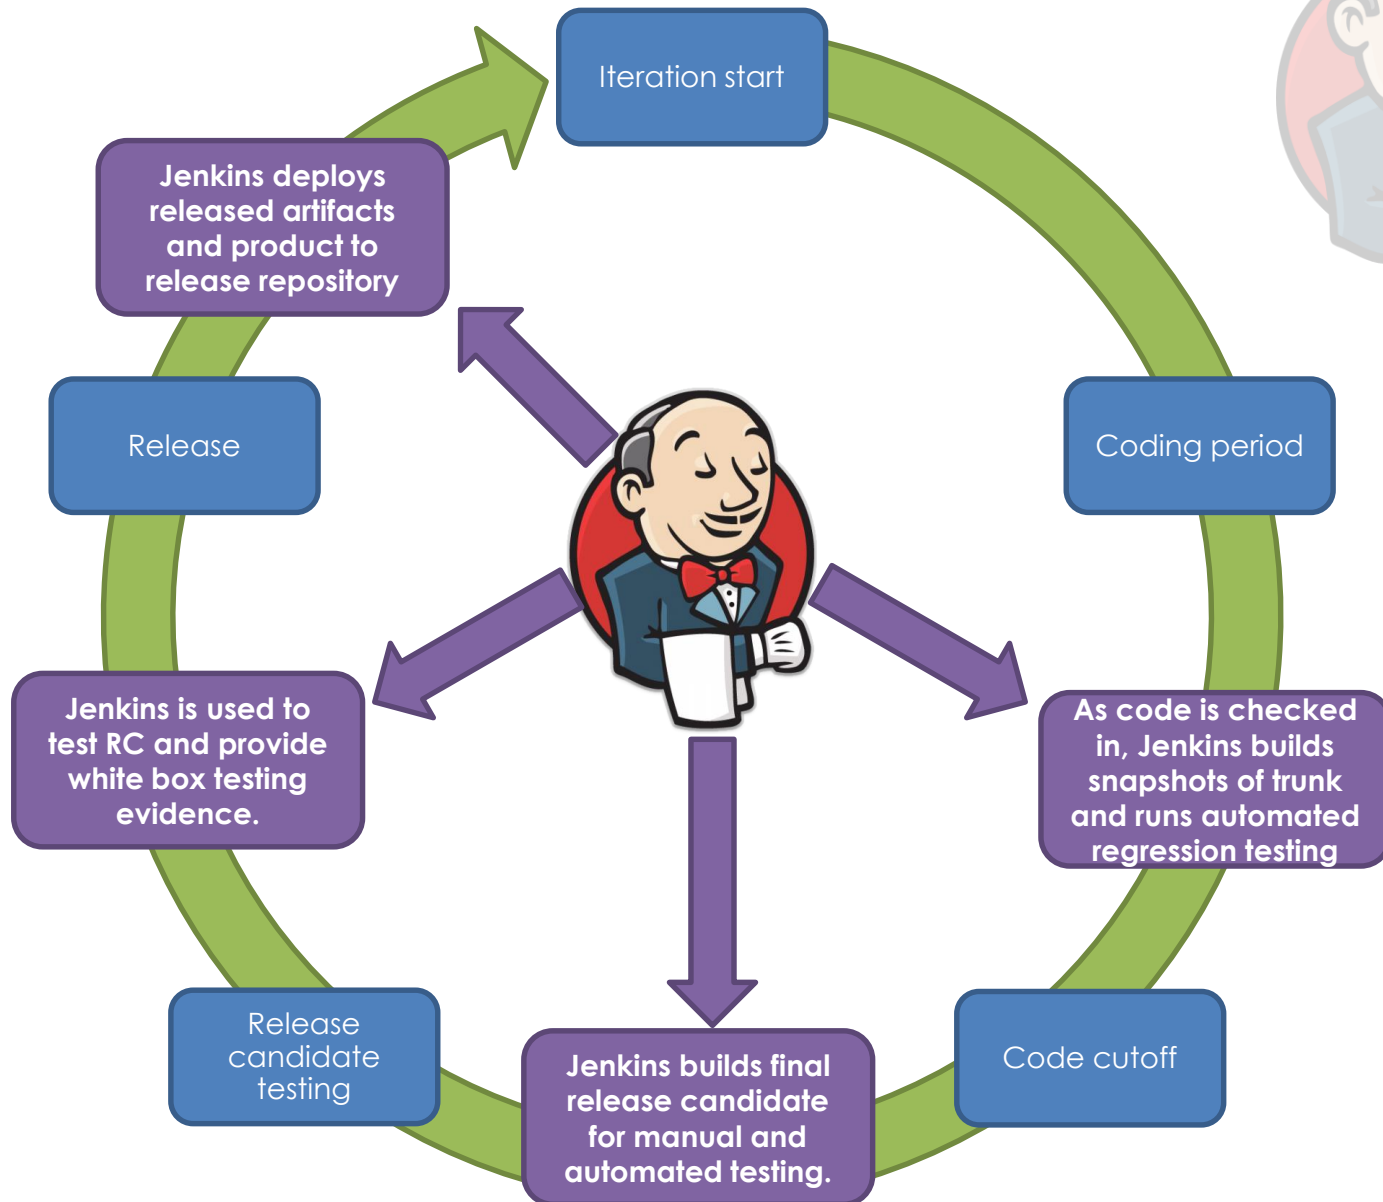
Iteration start

Coding period

As code is checked in, Jenkins builds snapshots of trunk and runs automated regression testing

Code cutoff

Jenkins builds final release candidate for manual and automated testing.

Release candidate testing

Jenkins is used to test RC and provide white box testing evidence.

Release

Jenkins deploys released artifacts and product to release repository